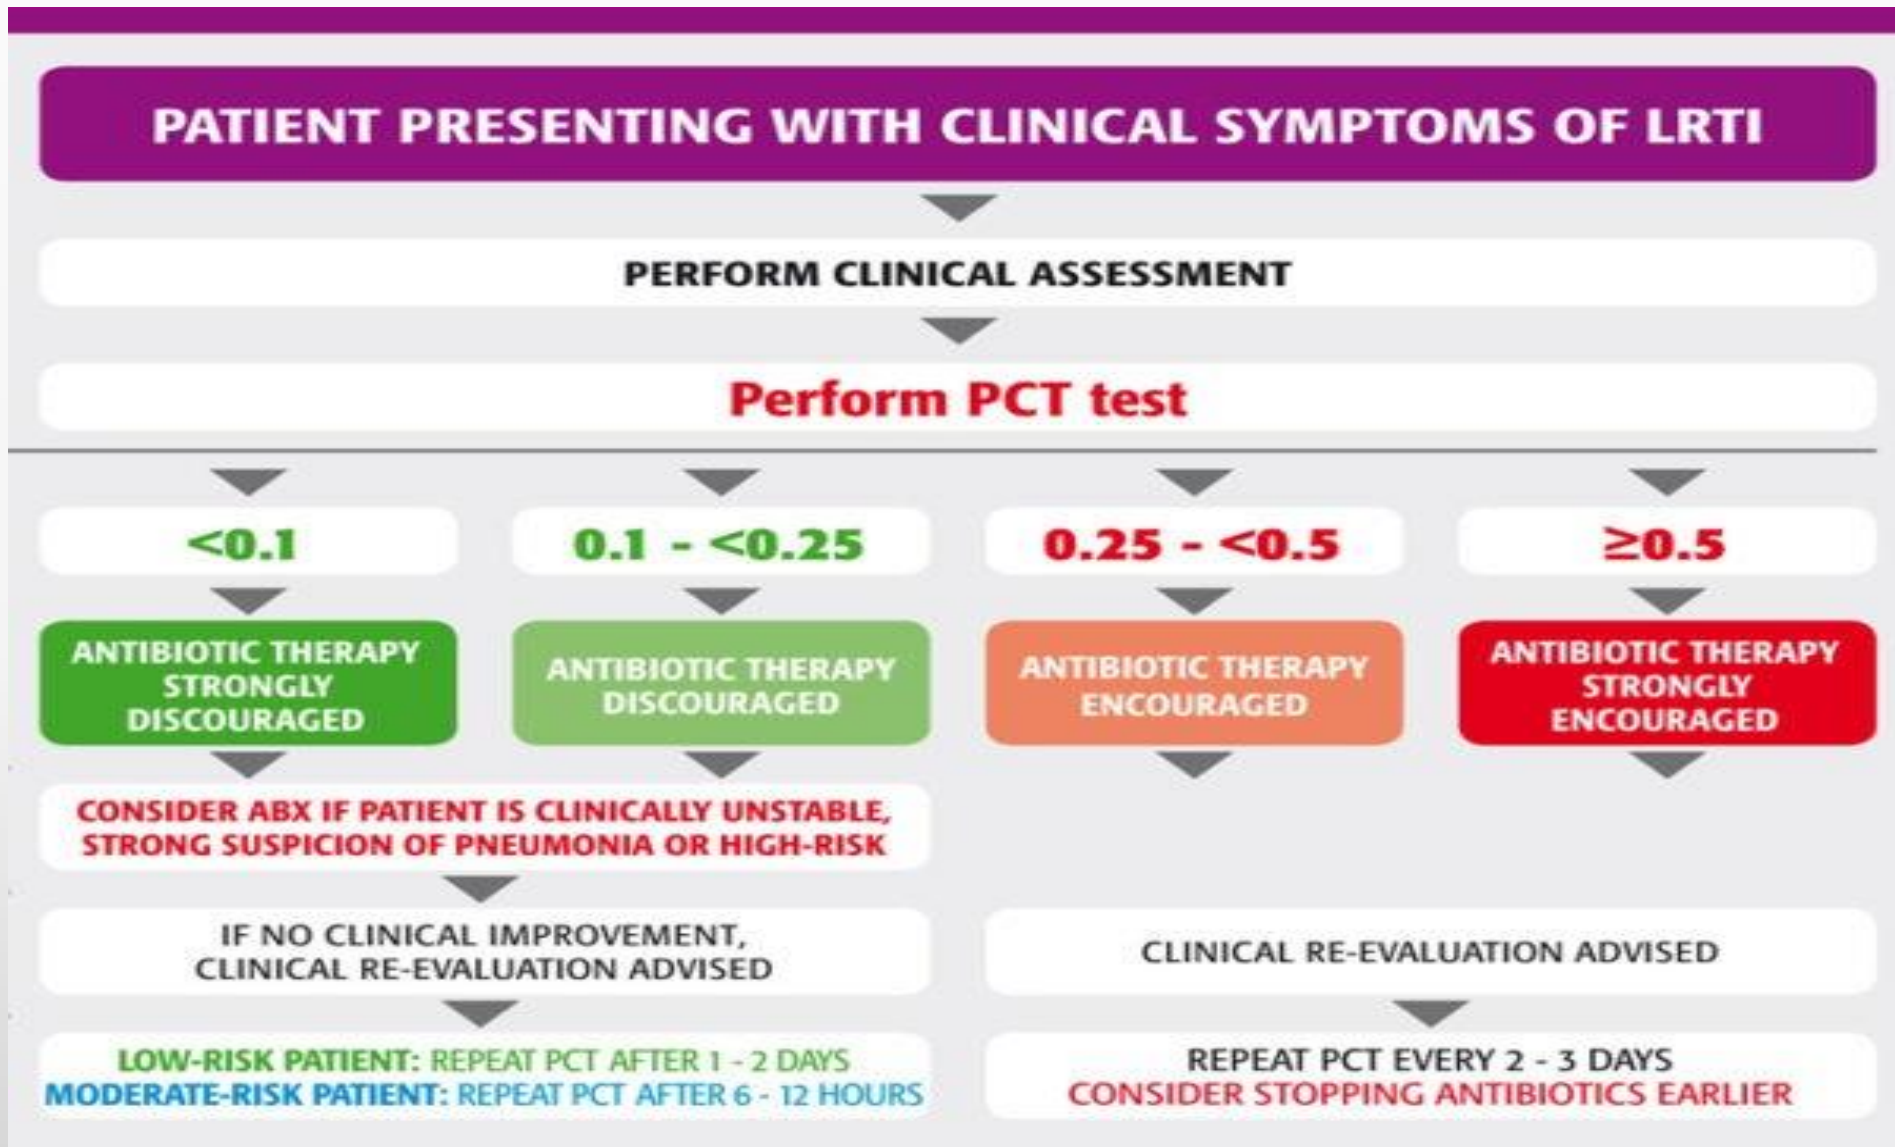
PATIENT PRESENTING WITH CLINICAL SYMPTOMS OF LRTI

PERFORM CLINICAL ASSESSMENT

Perform PCT test

<0.1

0.1 - <0.25

0.25 - <0.5

≥0.5

ANTIBIOTIC THERAPY STRONGLY DISCOURAGED

ANTIBIOTIC THERAPY DISCOURAGED

ANTIBIOTIC THERAPY ENCOURAGED

ANTIBIOTIC THERAPY STRONGLY ENCOURAGED

CONSIDER ABX IF PATIENT IS CLINICALLY UNSTABLE, STRONG SUSPICION OF PNEUMONIA OR HIGH-RISK

IF NO CLINICAL IMPROVEMENT, CLINICAL RE-EVALUATION ADVISED

CLINICAL RE-EVALUATION ADVISED

LOW-RISK PATIENT: REPEAT PCT AFTER 1 - 2 DAYS
MODERATE-RISK PATIENT: REPEAT PCT AFTER 6 - 12 HOURS

REPEAT PCT EVERY 2 - 3 DAYS
CONSIDER STOPPING ANTIBIOTICS EARLIER